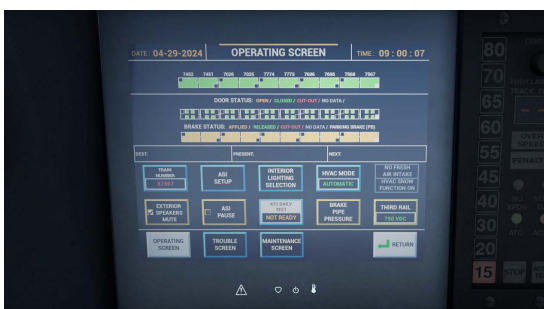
DATE: 04-29-2024 OPERATING SCREEN TIME: 09 : 00 : 07

7453 7451 7026 7025 7774 7778 7686 7685 7968 7967

DOOR STATUS: OPEN / CLOSED / CUT-OUT / NO DATA /

BRAKE STATUS: APPLIED / RELEASED / CUT-OUT / NO DATA / PARKING BRAKE (PB)

DEST: PRESENT: NEXT:

TRAIN NUMBER
X7067

ASI SETUP

INTERIOR LIGHTING SELECTION

HVAC MODE
AUTOMATIC

NO FRESH AIR INTAKE
HVAC SNOW FUNCTION ON

EXTERIOR SPEAKERS MUTE

ASI PAUSE

ATC DAILY TEST
NOT READY

BRAKE PIPE PRESSURE

THIRD RAIL
750 VDC

OPERATING SCREEN

TROUBLE SCREEN

MAINTENANCE SCREEN

RETURN

80
70
65
60
55
45
40
30
20
15
STOP
ATC
PENALTY